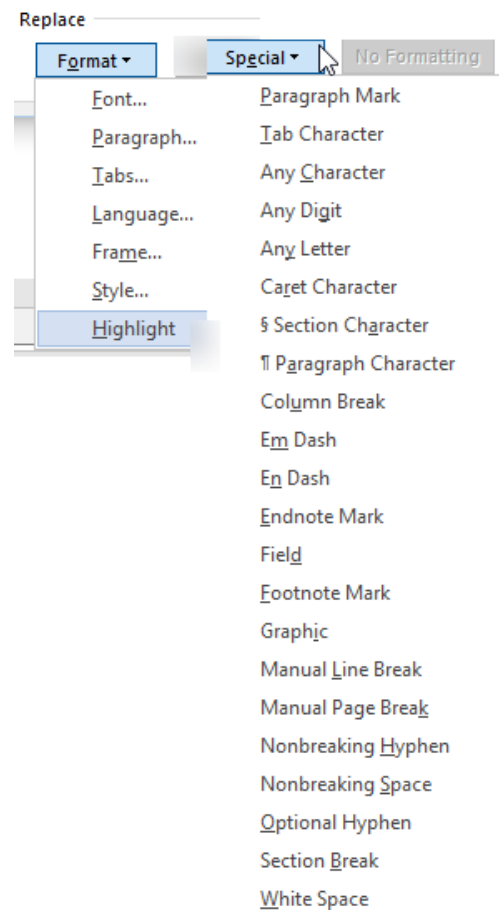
Replace

Format ▾

Special ▾

No Formatting

Font...
Paragraph...
Tabs...
Language...
Frame...
Style...
Highlight

Paragraph Mark
Tab Character
Any Character
Any Digit
Any Letter
Caret Character
§ Section Character
¶ Paragraph Character
Column Break
Em Dash
En Dash
Endnote Mark
Field
Footnote Mark
Graphic
Manual Line Break
Manual Page Break
Nonbreaking Hyphen
Nonbreaking Space
Optional Hyphen
Section Break
White Space